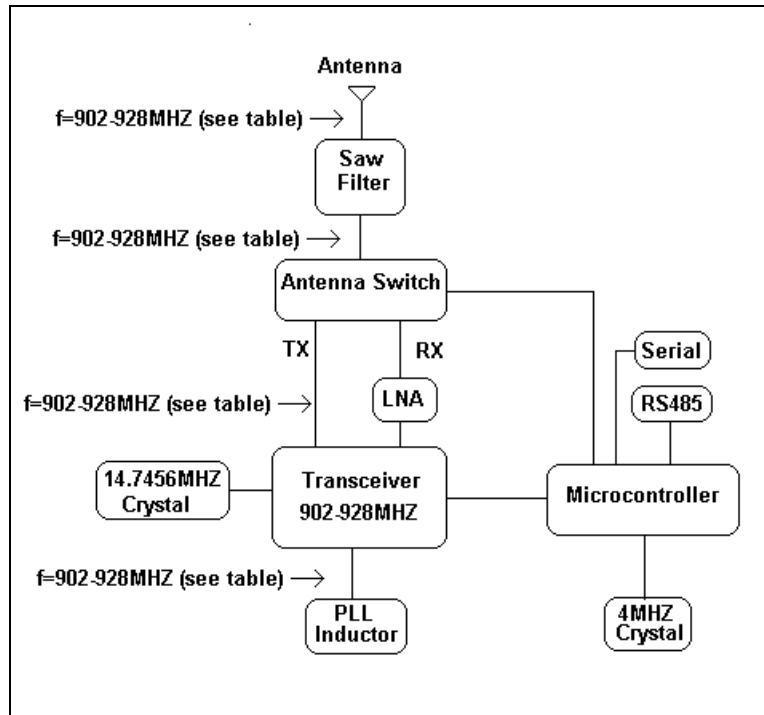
Antenna

f=902-928MHZ (see table) →

Saw Filter

f=902-928MHZ (see table) →

Antenna Switch

TX

RX

f=902-928MHZ (see table) →

LNA

Serial

RS485

14.7456MHZ Crystal

Transceiver 902-928MHZ

Microcontroller

f=902-928MHZ (see table) →

PLL Inductor

4MHZ Crystal